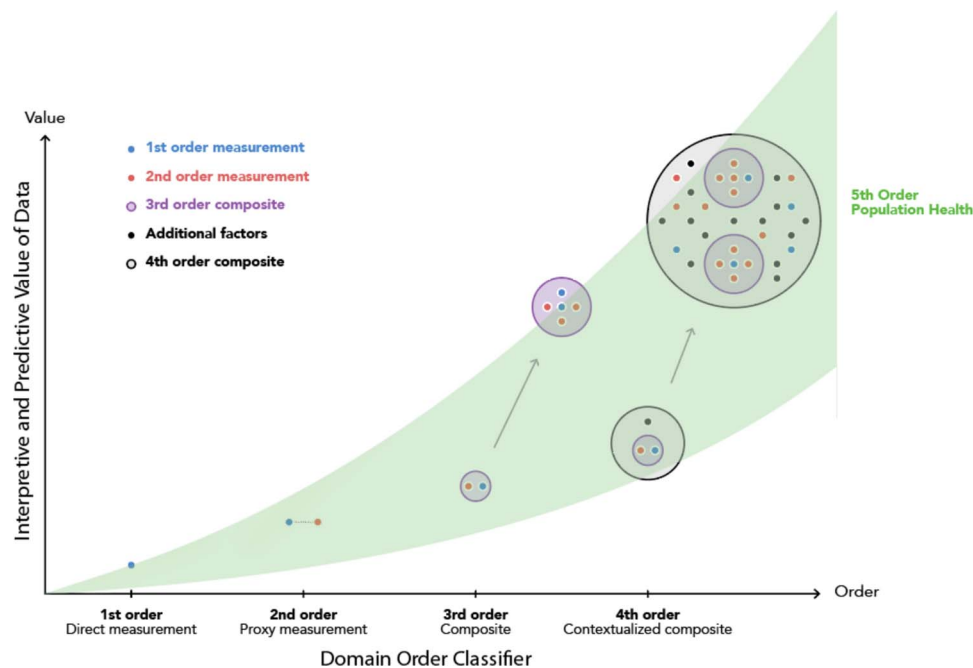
Value

Interpretive and Predictive Value of Data

1st order measurement
2nd order measurement
3rd order composite
Additional factors
4th order composite

5th Order
Population Health

Order

1st order
Direct measurement

2nd order
Proxy measurement

3rd order
Composite

4th order
Contextualized composite

Domain Order Classifier